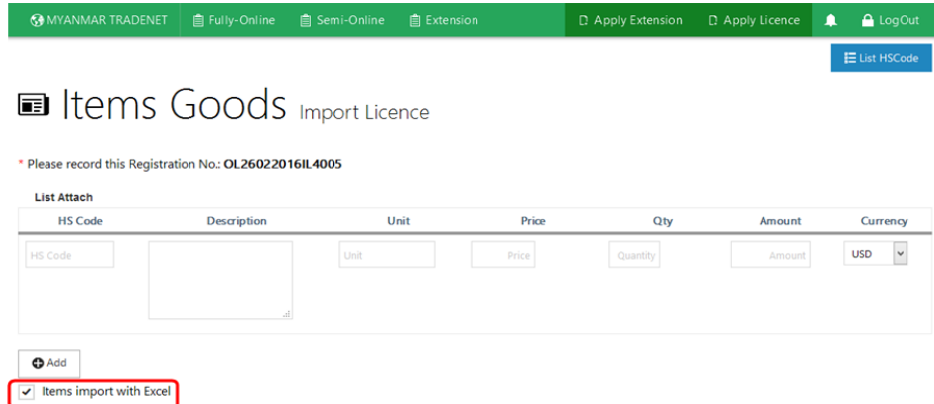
MYANMAR TRADENET Fully-Online Semi-Online Extension Apply Extension Apply Licence LogOut

List HSCode

Items Goods Import Licence

* Please record this Registration No.: OL26022016IL4005

List Attach

| HS Code | Description | Unit | Price | Qty | Amount | Currency |
|---|---|---|---|---|---|---|
| HS Code | | Unit | Price | Quantity | Amount | USD |

Add

Items import with Excel